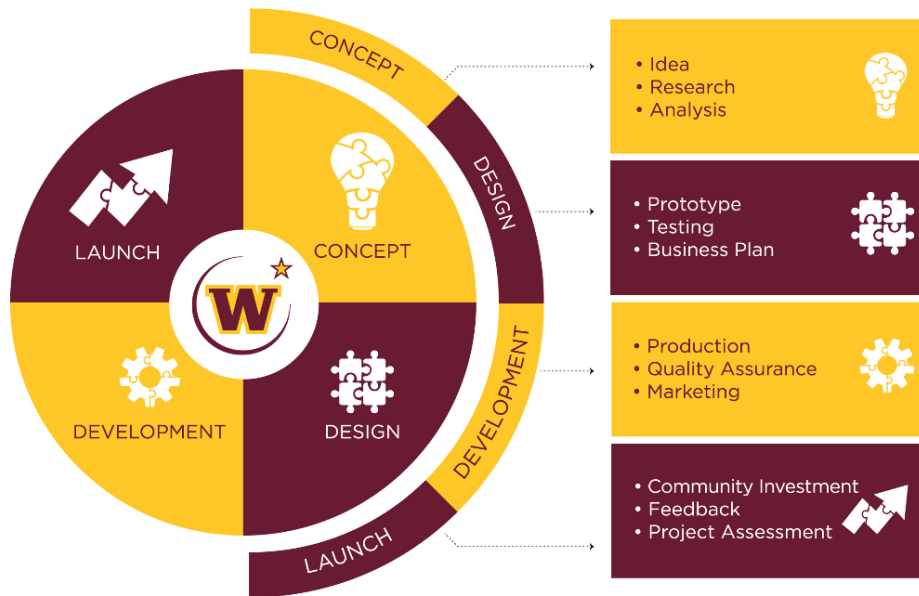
LAUNCH

CONCEPT

W

DEVELOPMENT

DESIGN

CONCEPT

DESIGN

DEVELOPMENT

LAUNCH

• Idea
• Research
• Analysis

• Prototype
• Testing
• Business Plan

• Production
• Quality Assurance
• Marketing

• Community Investment
• Feedback
• Project Assessment